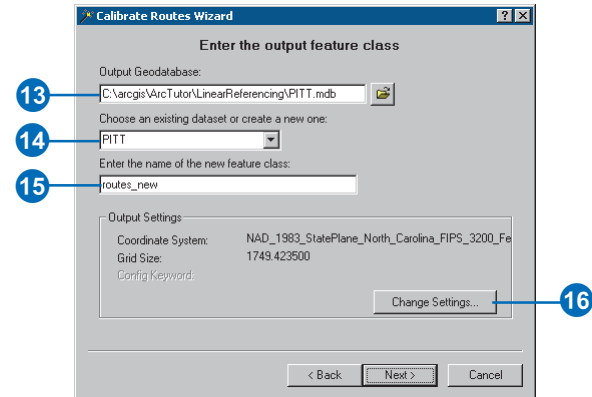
Calibrate Routes Wizard

?

Enter the output feature class

Output Geodatabase:

13

C:\arcgis\ArcTutor\LinearReferencing\PITT.mdb

Choose an existing dataset or create a new one:

14

PITT

Enter the name of the new feature class:

15

routes_new

Output Settings

Coordinate System: NAD_1983_StatePlane_North_Carolina_FIPS_3200_Fe

Grid Size: 1749.423500

Config Keyword:

Change Settings...

16

< Back

Next >

Cancel